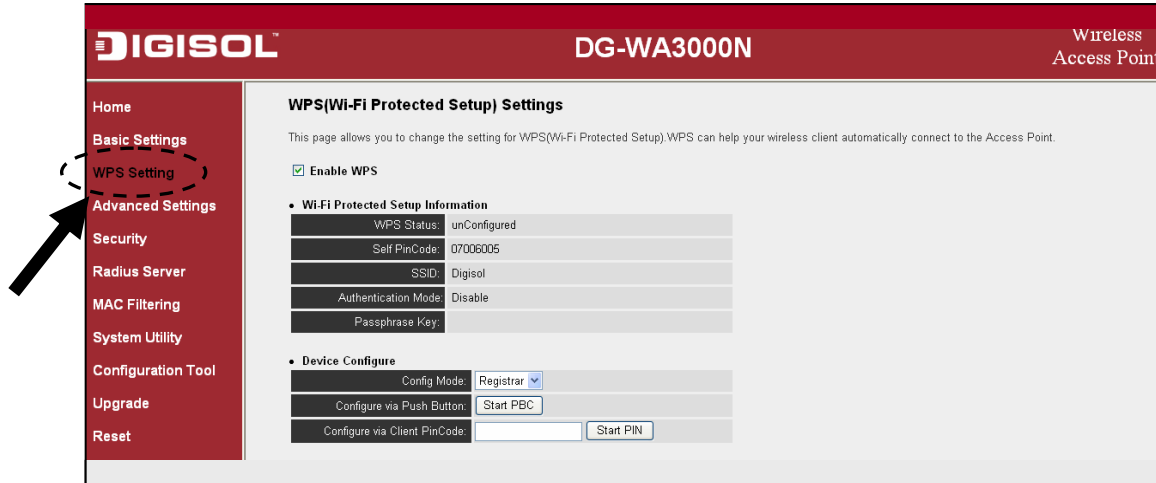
DIGISOL

DG-WA3000N

Wireless
Access Point

Home

Basic Settings

WPS Setting

Advanced Settings

Security

Radius Server

MAC Filtering

System Utility

Configuration Tool

Upgrade

Reset

WPS(Wi-Fi Protected Setup) Settings

This page allows you to change the setting for WPS(Wi-Fi Protected Setup).WPS can help your wireless client automatically connect to the Access Point.

☑ Enable WPS

• Wi-Fi Protected Setup Information

| | |
|---|---|
| WPS Status: | unConfigured |
| Self PinCode: | 07006005 |
| SSID: | Digisol |
| Authentication Mode: | Disable |
| Passphrase Key: | |

• Device Configure

| | |
|---|---|
| Config Mode: | Registrar |
| Configure via Push Button: | Start PBC |
| Configure via Client PinCode: | Start PIN |